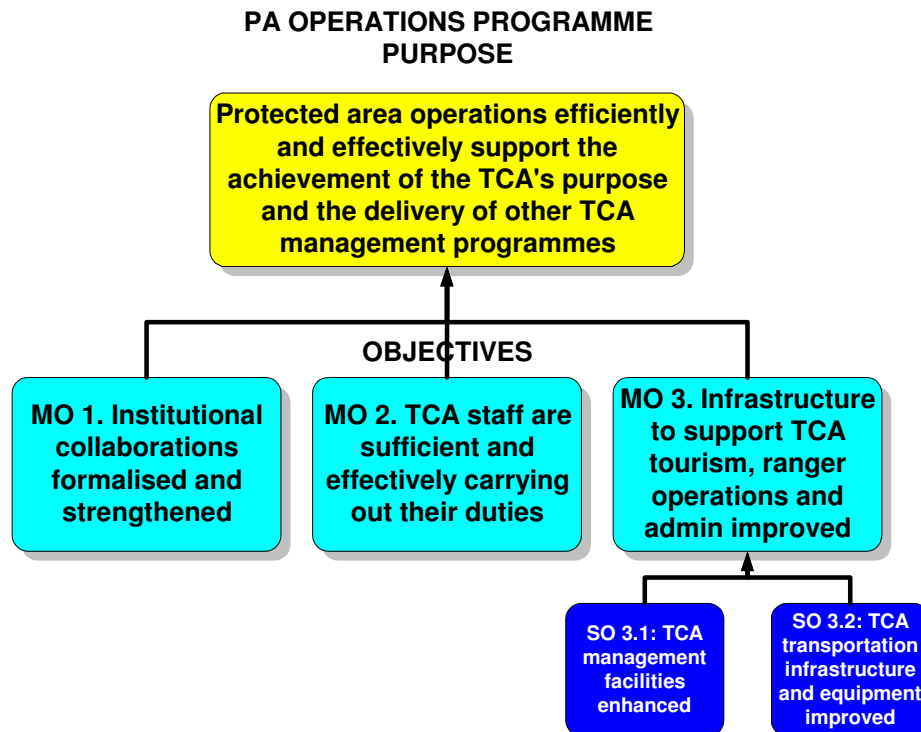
PA OPERATIONS PROGRAMME PURPOSE

Protected area operations efficiently and effectively support the achievement of the TCA's purpose and the delivery of other TCA management programmes

OBJECTIVES

MO 1. Institutional collaborations formalised and strengthened

MO 2. TCA staff are sufficient and effectively carrying out their duties

MO 3. Infrastructure to support TCA tourism, ranger operations and admin improved

SO 3.1: TCA management facilities enhanced

SO 3.2: TCA transportation infrastructure and equipment improved